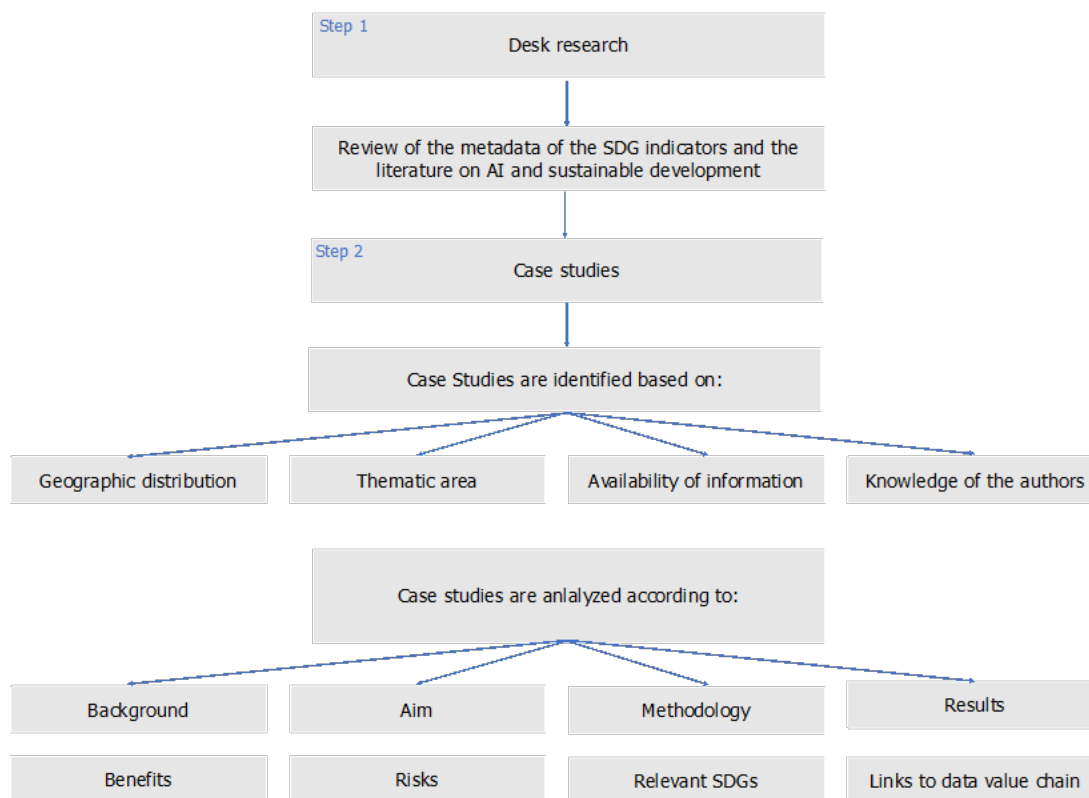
Step 1
Desk research

Review of the metadata of the SDG indicators and the literature on AI and sustainable development

Step 2
Case studies

Case Studies are identified based on:

Geographic distribution

Thematic area

Availability of information

Knowledge of the authors

Case studies are anlalyzed according to:

Background

Aim

Methodology

Results

Benefits

Risks

Relevant SDGs

Links to data value chain